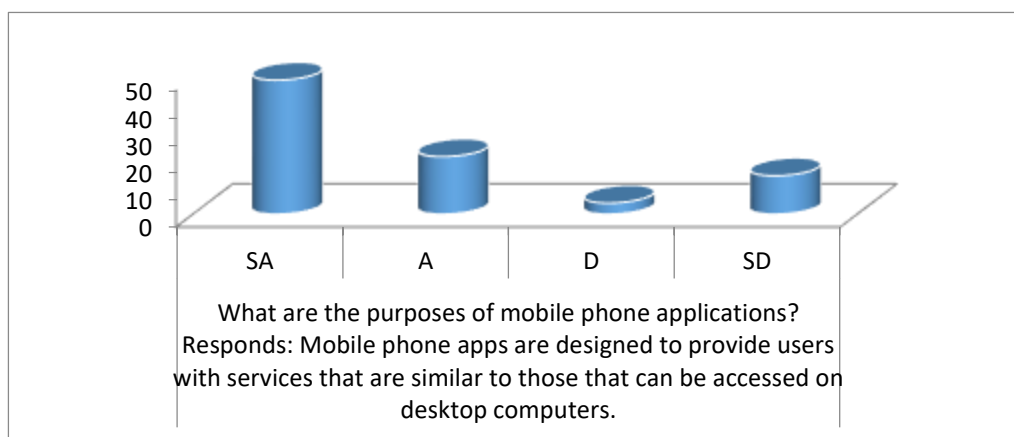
50
40
30
20
10
0

SA A D SD

What are the purposes of mobile phone applications? Responds: Mobile phone apps are designed to provide users with services that are similar to those that can be accessed on desktop computers.